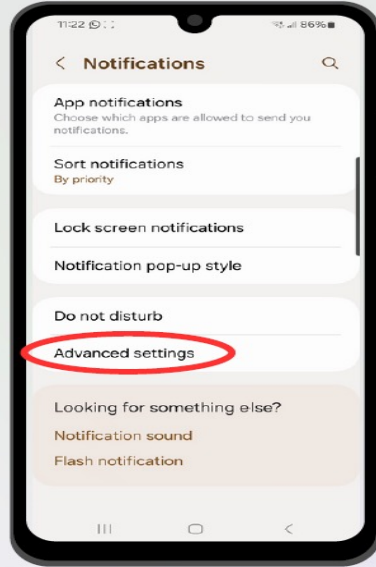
11:22
86%

Notifications

App notifications
Choose which apps are allowed to send you notifications.

Sort notifications
By priority

Lock screen notifications

Notification pop-up style

Do not disturb

Advanced settings

Looking for something else?

Notification sound

Flash notification